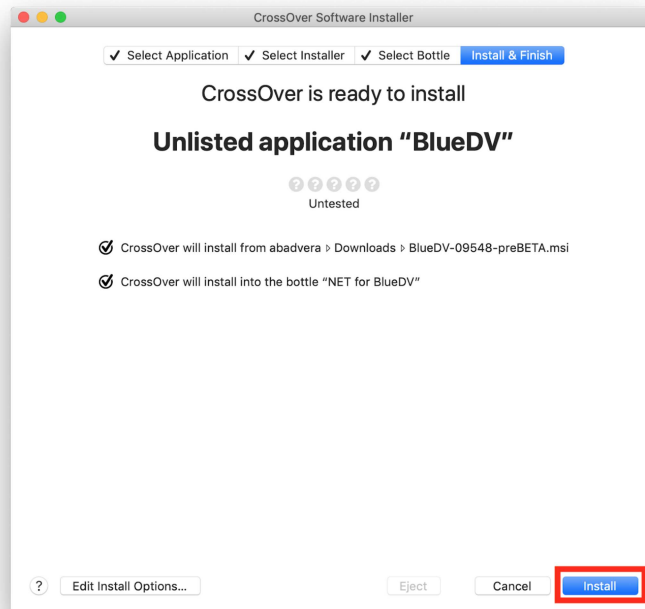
CrossOver Software Installer

✔ Select Application | ✔ Select Installer | ✔ Select Bottle | Install & Finish

CrossOver is ready to install

Unlisted application "BlueDV"

?????
Untested

CrossOver will install from abadvera ▹ Downloads ▹ BlueDV-09548-preBETA.msi

CrossOver will install into the bottle "NET for BlueDV"

? Edit Install Options... Eject Cancel Install